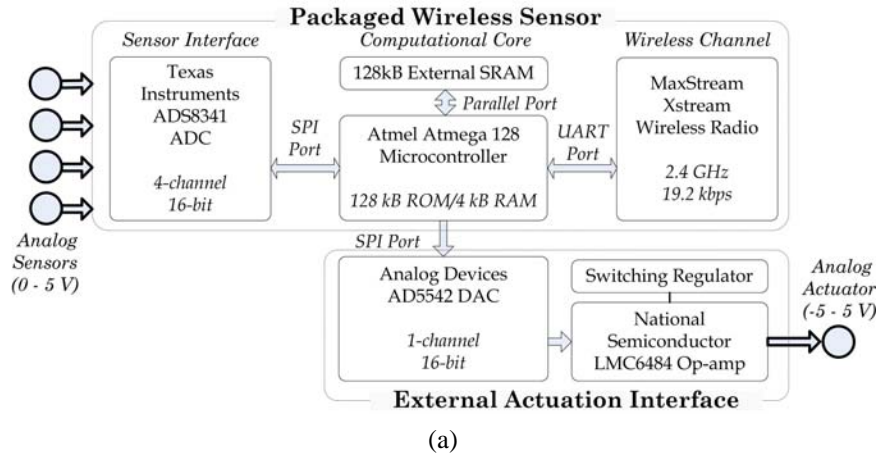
Packaged Wireless Sensor

Sensor Interface

Texas Instruments ADS8341 ADC

4-channel 16-bit

Computational Core

128kB External SRAM

Parallel Port

SPI Port

Atmel Atmega 128 Microcontroller

128 kB ROM/4 kB RAM

UART Port

Wireless Channel

MaxStream Xstream Wireless Radio

2.4 GHz 19.2 kbps

Analog Sensors (0 - 5 V)

SPI Port

Analog Devices AD5542 DAC

1-channel 16-bit

Switching Regulator

National Semiconductor LMC6484 Op-amp

Analog Actuator (-5 - 5 V)

External Actuation Interface

(a)